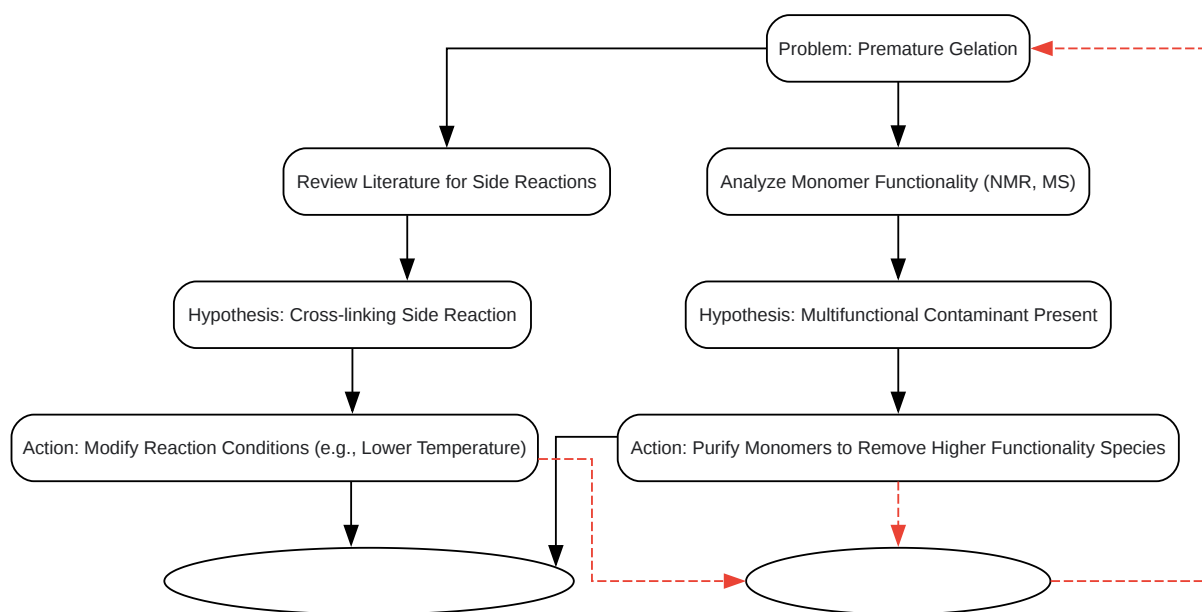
Problem: Premature Gelation

Review Literature for Side Reactions

Analyze Monomer Functionality (NMR, MS)

Hypothesis: Cross-linking Side Reaction

Hypothesis: Multifunctional Contaminant Present

Action: Modify Reaction Conditions (e.g., Lower Temperature)

Action: Purify Monomers to Remove Higher Functionality Species